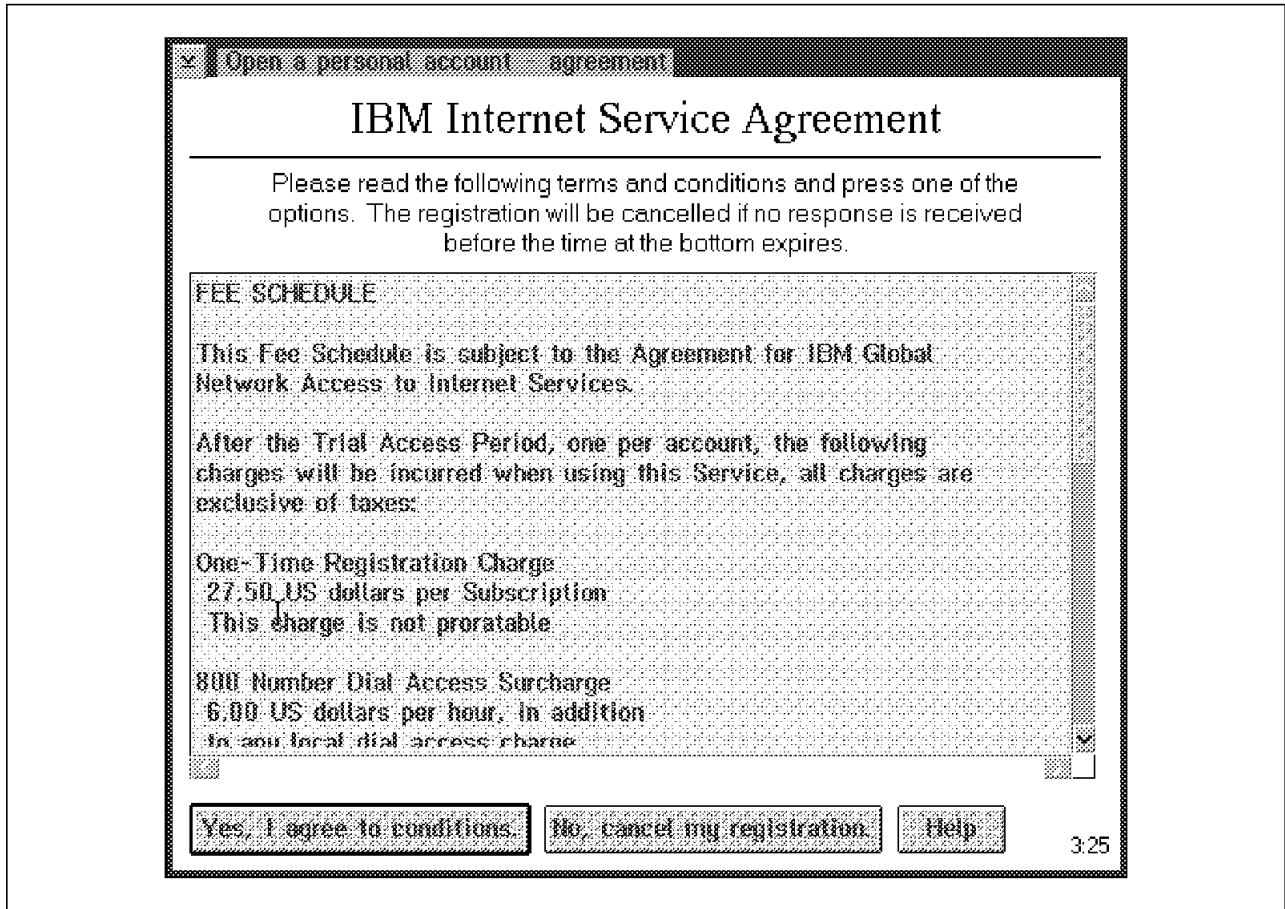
Open a personal account agreement

IBM Internet Service Agreement

Please read the following terms and conditions and press one of the options. The registration will be cancelled if no response is received before the time at the bottom expires.

FEE SCHEDULE

This Fee Schedule is subject to the Agreement for IBM Global Network Access to Internet Services.

After the Trial Access Period, one per account, the following charges will be incurred when using this Service, all charges are exclusive of taxes:

One-Time Registration Charge
27.50 US dollars per Subscription
This charge is not proratable

800 Number Dial Access Surcharge
6.00 US dollars per hour, in addition
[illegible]

Yes, I agree to conditions. No, cancel my registration. Help 3:25